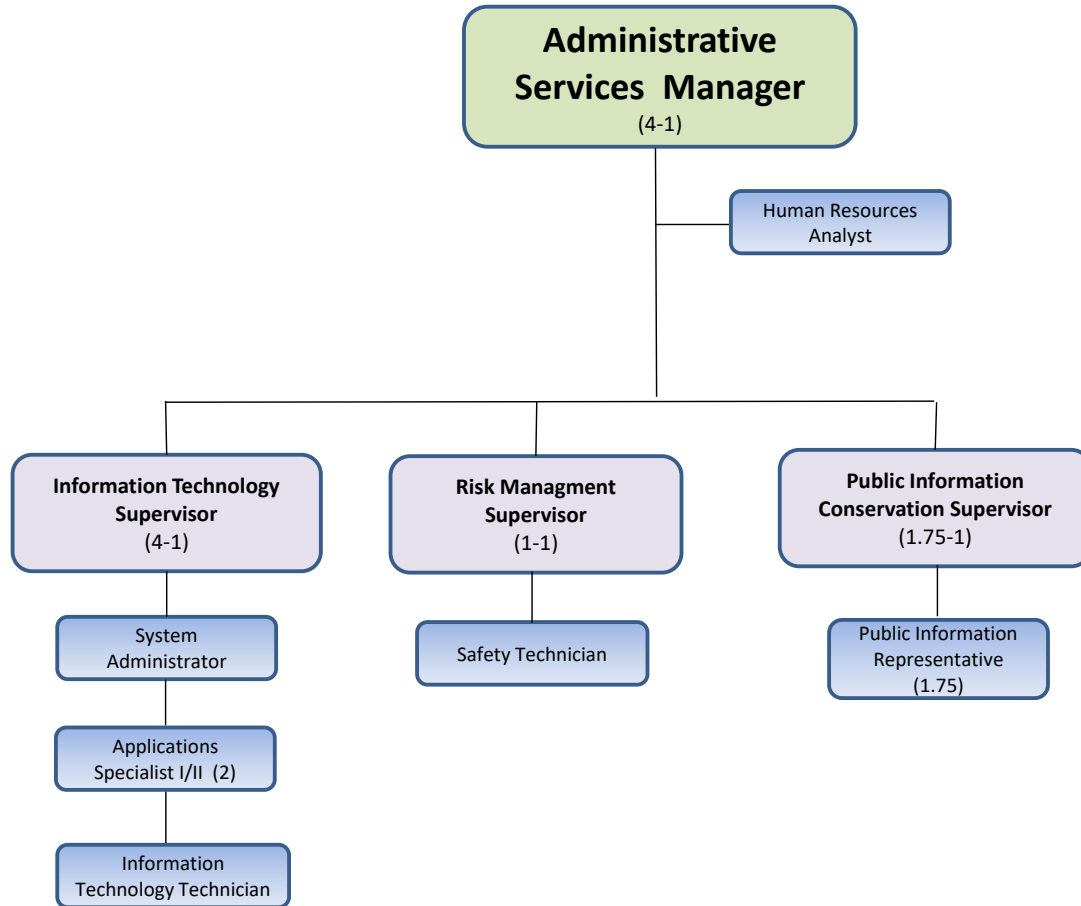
Administrative Services Manager
(4-1)

Human Resources Analyst

Information Technology Supervisor
(4-1)

System Administrator

Applications Specialist I/II (2)

Information Technology Technician

Risk Managment Supervisor
(1-1)

Safety Technician

Public Information Conservation Supervisor
(1.75-1)

Public Information Representative
(1.75)